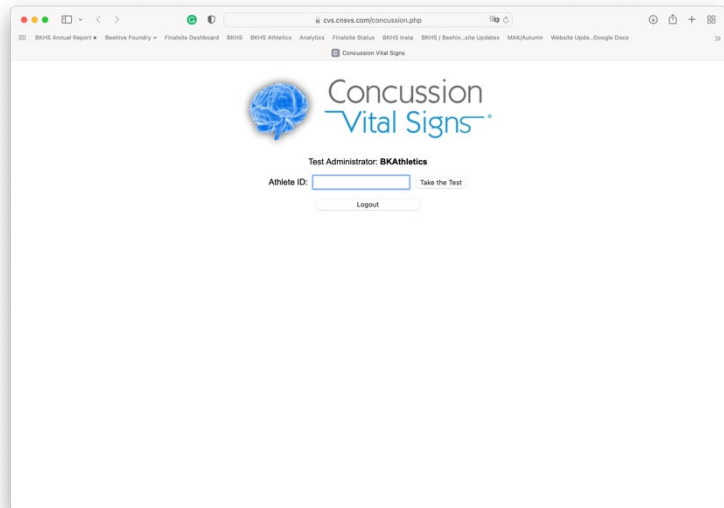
cvs.cnsvs.com/concussion.php

BKHS Annual Report ● Beehive Foundry Finalsite Dashboard BKHS BKHS Athletics Analytics Finalsite Status BKHS Insta BKHS / Beehiv...site Updates MAK/Autumn Website Upda...Google Docs

Concussion Vital Signs

Concussion Vital Signs®

Test Administrator: BKAthletics

Athlete ID: Take the Test

Logout